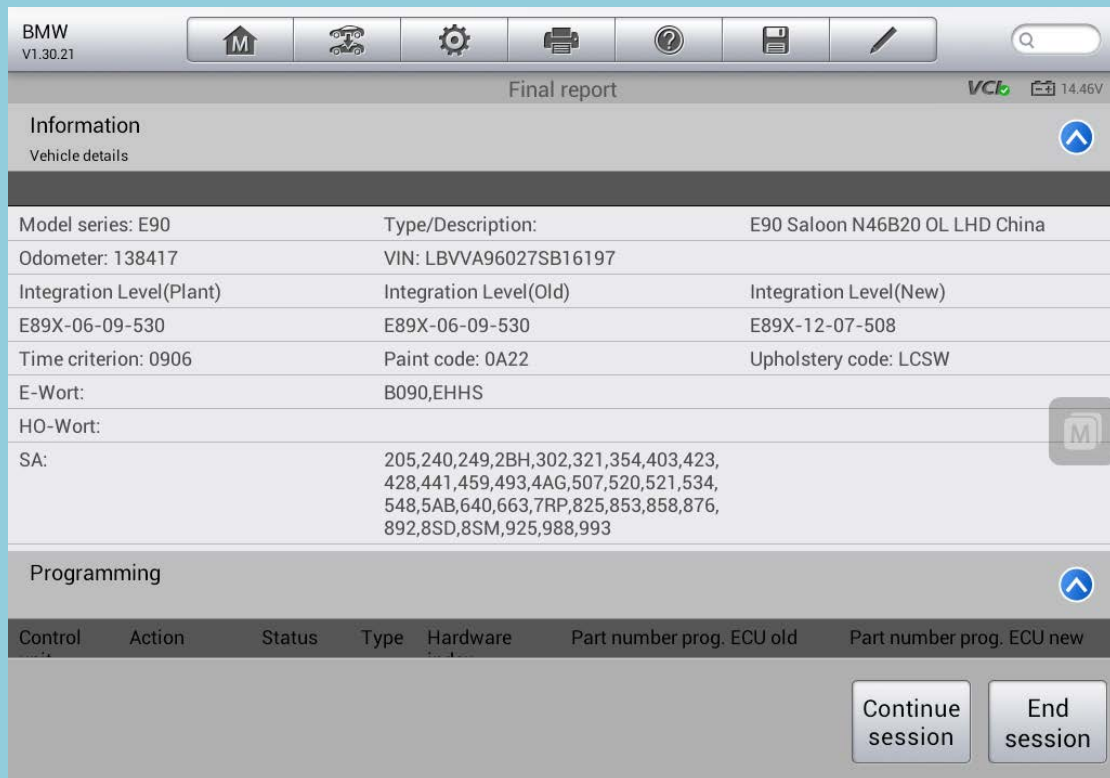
BMW
V1.30.21

Final report

VCI 14.46V

Information
Vehicle details

| | | |
|---|---|---|
| Model series: E90 | Type/Description: | E90 Saloon N46B20 OL LHD China |
| Odometer: 138417 | VIN: LBVVA96027SB16197 | |
| Integration Level(Plant) | Integration Level(Old) | Integration Level(New) |
| E89X-06-09-530 | E89X-06-09-530 | E89X-12-07-508 |
| Time criterion: 0906 | Paint code: 0A22 | Upholstery code: LCSW |
| E-Wort: | B090,EHHS | |
| HO-Wort: | | |
| SA: | 205,240,249,2BH,302,321,354,403,423,428,441,459,493,4AG,507,520,521,534,548,5AB,640,663,7RP,825,853,858,876,892,8SD,8SM,925,988,993 | |

Programming

| Control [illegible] | Action | Status | Type | Hardware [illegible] | Part number prog. ECU old | Part number prog. ECU new |
|---|---|---|---|---|---|---|

Continue session
End session